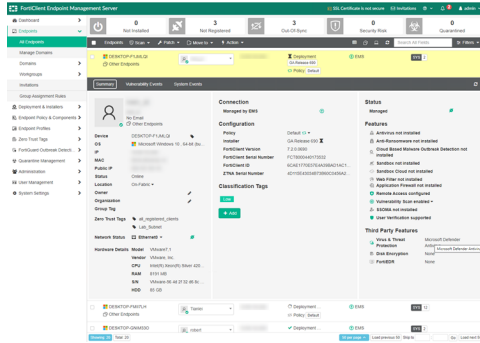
FortiClient Endpoint Management Server

SSL Certificate is not secure  EMS Invitations  admin

Dashboard
Endpoints
All Endpoints
Manage Domains
Domains
Workgroups
Invitations
Group Assignment Rules
Deployment & Installers
Endpoint Policy & Components
Endpoint Profiles
Zero Trust Tags
FortiGuard Outbreak Detecti...
Quarantine Management
Administration
User Management
System Settings

0 Not Installed
3 Not Registered
3 Out-Of-Sync
0 Security Risk
0 Quarantined

Endpoints  Scan  Patch  Move to  Action  Search All Fields  Filters

DESKTOP-FYJ8LQI
Other Endpoints
Deployment
GA Release 690
Policy: Default
EMS

Summary  Vulnerability Events  System Events

No Email
Other Endpoints

Device  DESKTOP-FYJ8LQI
OS  Microsoft Windows 10, 64-bit (bu...
IP
MAC
Public IP
Status  Online
Location  On-Fabric
Owner
Organization
Group Tag
Zero Trust Tags  all_registered_clients
Lab_Subnet
Network Status  Ethernet0
Hardware Details  Model  VMware7.1
Vendor  VMware, Inc.
CPU  Intel(R) Xeon(R) Silver 420...
RAM  8191 MB
S/N  VMware-56 4d 27 92 ...
HDD  80 GB

Connection
Managed by EMS

Configuration
Policy  Default
Installer  GA Release 690
FortiClient Version  7.2.0.0690
FortiClient Serial Number  FCT8000440113522
FortiClient ID  6C40177DE578A34D9A2114C1...
ZTNA Serial Number  4D10E43D3487390C3A06A0...

Classification Tags
Low
Add

Status
Managed

Features
Antivirus not installed
Anti-Ransomware not installed
Cloud Based Malware Outbreak Detection not installed
Sandbox not installed
Sandbox Cloud not installed
Web Filter not installed
Application Firewall not installed
Remote Access configured
Vulnerability Scan enabled
SSOMA not installed
User Verification supported

Third Party Features
Virus & Threat Protection  Microsoft Defender Antivirus
Microsoft Defender Antivirus
Disk Encryption  None
FortiEDR  None

DESKTOP-FMHTLH
Other Endpoints
Tanner
Deployment
Policy: Default
EMS

DESKTOP-GNMASSD
Other Endpoints
robert
Deployment
EMS

Showing: 35  Total: 35